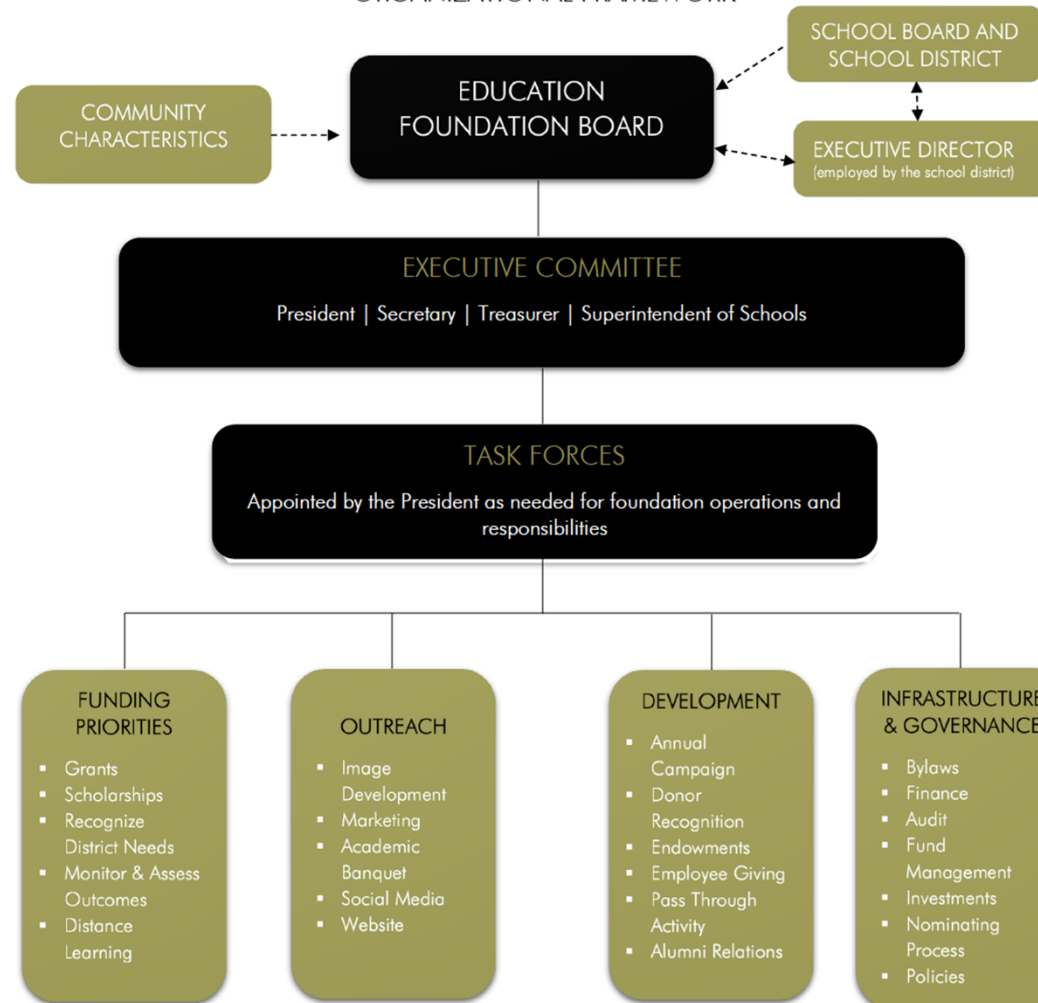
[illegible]

SCHOOL BOARD AND SCHOOL DISTRICT

COMMUNITY CHARACTERISTICS

EDUCATION FOUNDATION BOARD

EXECUTIVE DIRECTOR
(employed by the school district)

EXECUTIVE COMMITTEE
President | Secretary | Treasurer | Superintendent of Schools

TASK FORCES
Appointed by the President as needed for foundation operations and responsibilities

FUNDING PRIORITIES
- Grants
- Scholarships
- Recognize District Needs
- Monitor & Assess Outcomes
- Distance Learning

OUTREACH
- Image Development
- Marketing
- Academic Banquet
- Social Media
- Website

DEVELOPMENT
- Annual Campaign
- Donor Recognition
- Endowments
- Employee Giving
- Pass Through Activity
- Alumni Relations

INFRASTRUCTURE & GOVERNANCE
- Bylaws
- Finance
- Audit
- Fund Management
- Investments
- Nominating Process
- Policies